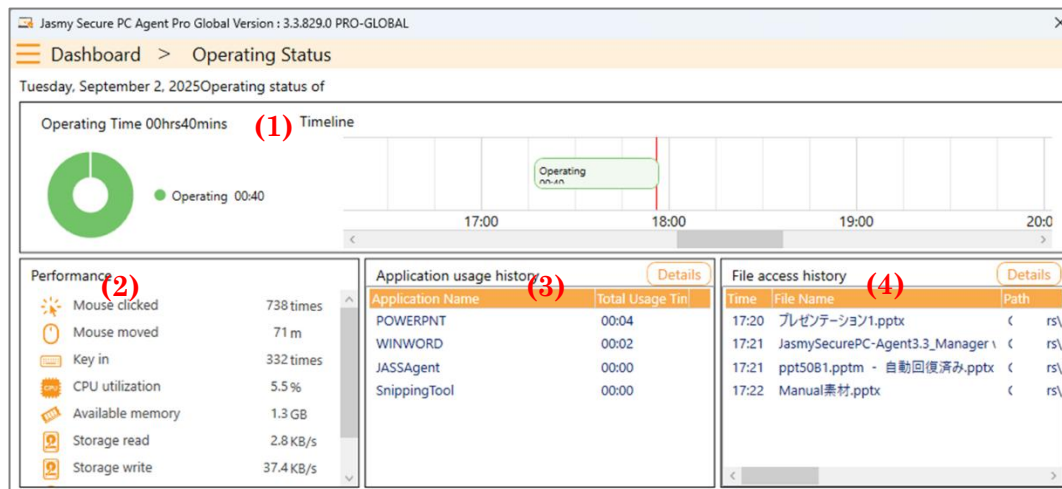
Jasmy Secure PC Agent Pro Global Version : 3.3.829.0 PRO-GLOBAL

Dashboard > Operating Status

Tuesday, September 2, 2025Operating status of

Operating Time 00hrs40mins

(1)

Timeline

Operating 00:40

Operating
00:40

17:00 18:00 19:00 20:0

Performance

(2)

| | |
|---|---|
| Mouse clicked | 738 times |
| Mouse moved | 71 m |
| Key in | 332 times |
| CPU utilization | 5.5 % |
| Available memory | 1.3 GB |
| Storage read | 2.8 KB/s |
| Storage write | 37.4 KB/s |

Application usage history

(3)

Details

| Application Name | Total Usage Tin |
|---|---|
| POWERPNT | 00:04 |
| WINWORD | 00:02 |
| JASSAgent | 00:00 |
| SnippingTool | 00:00 |

File access history

(4)

Details

| Time | File Name | Path |
|---|---|---|
| 17:20 | プレゼンテーション1.pptx | rs\ |
| 17:21 | JasmySecurePC-Agent3.3_Manager | rs\ |
| 17:21 | ppt50B1.pptm - 自動回復済み.pptx | rs\ |
| 17:22 | Manual素材.pptx | rs\ |